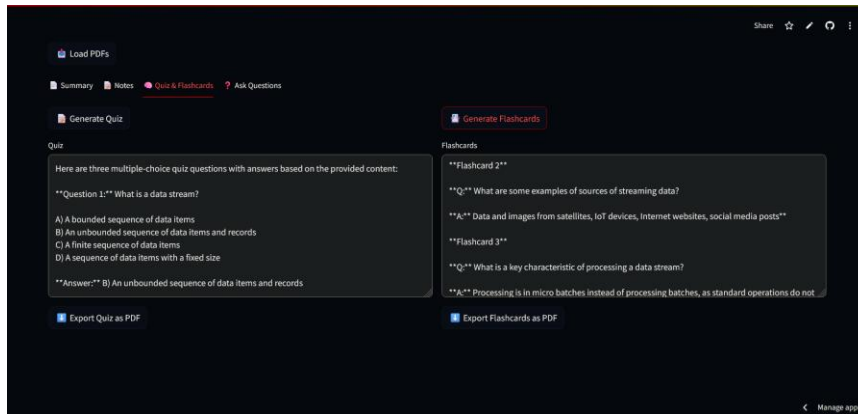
Share

Load PDFs

Summary Notes Quiz & Flashcards ? Ask Questions

Generate Quiz

Generate Flashcards

Quiz

Here are three multiple-choice quiz questions with answers based on the provided content:

**Question 1:** What is a data stream?

A) A bounded sequence of data items
B) An unbounded sequence of data items and records
C) A finite sequence of data items
D) A sequence of data items with a fixed size

**Answer:** B) An unbounded sequence of data items and records

Flashcards

**Flashcard 2**

**Q:** What are some examples of sources of streaming data?

**A:** Data and images from satellites, IoT devices, Internet websites, social media posts**

**Flashcard 3**

**Q:** What is a key characteristic of processing a data stream?

**A:** Processing is in micro batches instead of processing batches, as standard operations do not

Export Quiz as PDF

Export Flashcards as PDF

Manage app